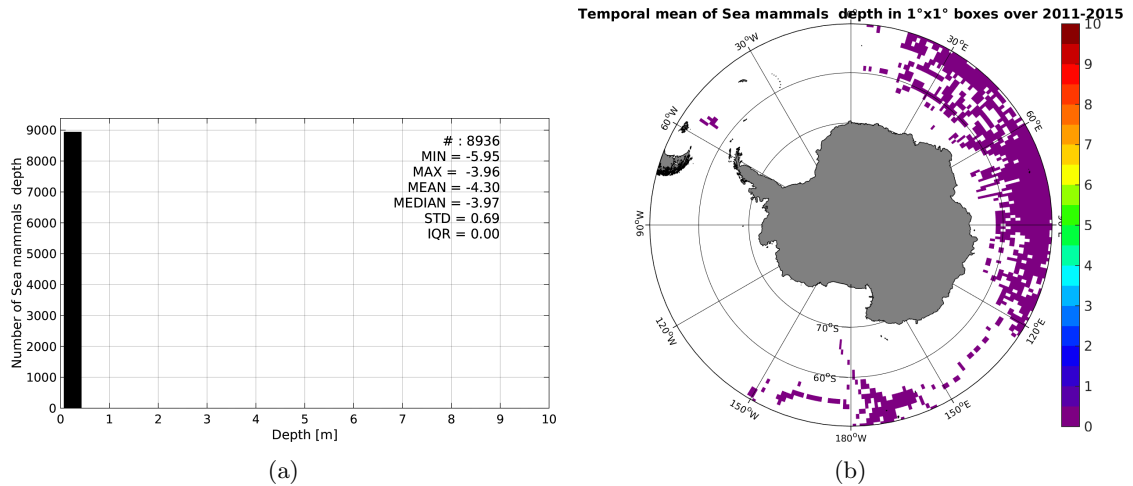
Number of Sea mammals depth

9000
8000
7000
6000
5000
4000
3000
2000
1000
0

# : 8936
MIN = -5.95
MAX = -3.96
MEAN = -4.30
MEDIAN = -3.97
STD = 0.69
IQR = 0.00

0 1 2 3 4 5 6 7 8 9 10
Depth [m]

(a)

Temporal mean of Sea mammals depth in 1°x1° boxes over 2011-2015

30°W
0°
30°E
60°W
60°E
90°W
90°E
120°W
120°E
70°S
60°S
150°W
150°E
180°W

10
9
8
7
6
5
4
3
2
1
0

(b)